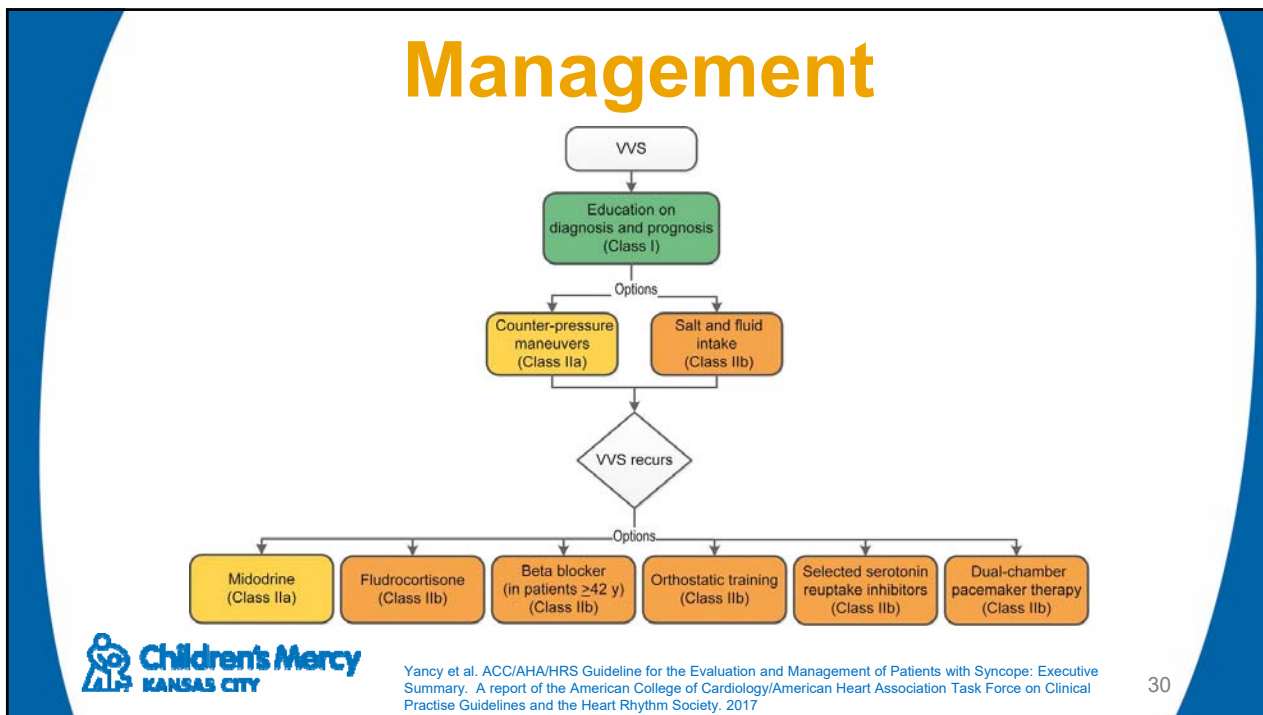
Management

VVS

Education on diagnosis and prognosis (Class I)

Options

Counter-pressure maneuvers (Class IIa)

Salt and fluid intake (Class IIb)

VVS recurs

Options

Midodrine (Class IIa)

Fludrocortisone (Class IIb)

Beta blocker (in patients $\geq$42 y) (Class IIb)

Orthostatic training (Class IIb)

Selected serotonin reuptake inhibitors (Class IIb)

Dual-chamber pacemaker therapy (Class IIb)

Children's Mercy KANSAS CITY

Yancy et al. ACC/AHA/HRS Guideline for the Evaluation and Management of Patients with Syncope: Executive Summary. A report of the American College of Cardiology/American Heart Association Task Force on Clinical Practise Guidelines and the Heart Rhythm Society. 2017

30